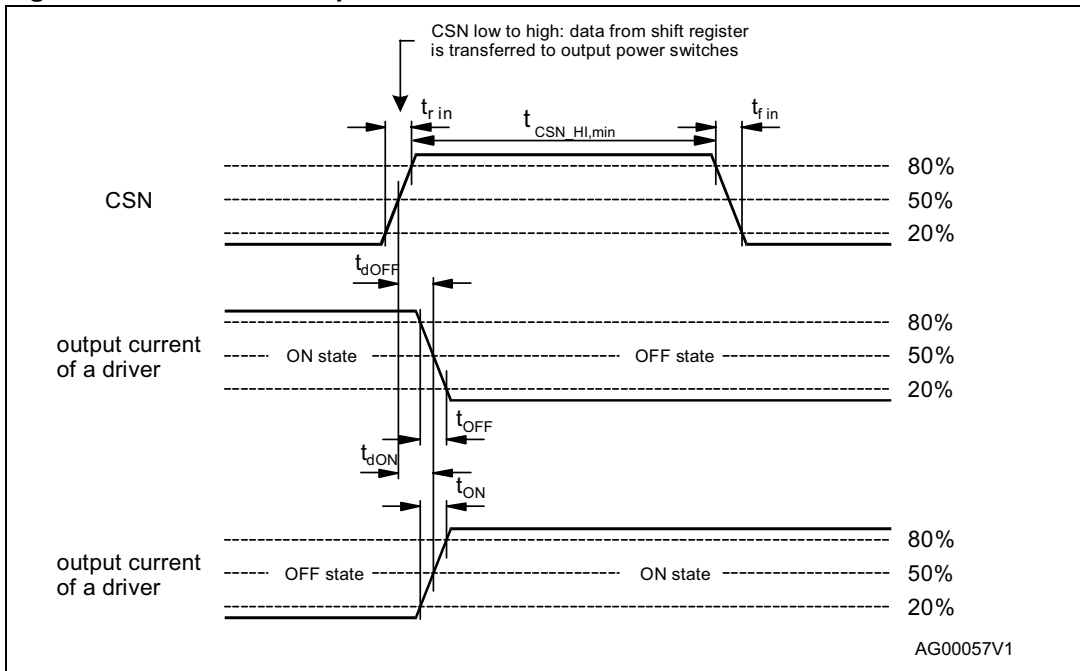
CSN low to high: data from shift register is transferred to output power switches

$t_{r\,in}$

$t_{CSN\_HI,min}$

$t_{f\,in}$

80%

CSN

50%

20%

$t_{dOFF}$

80%

output current of a driver

ON state

OFF state

50%

20%

$t_{OFF}$

$t_{dON}$

$t_{ON}$

80%

output current of a driver

OFF state

ON state

50%

20%

AG00057V1